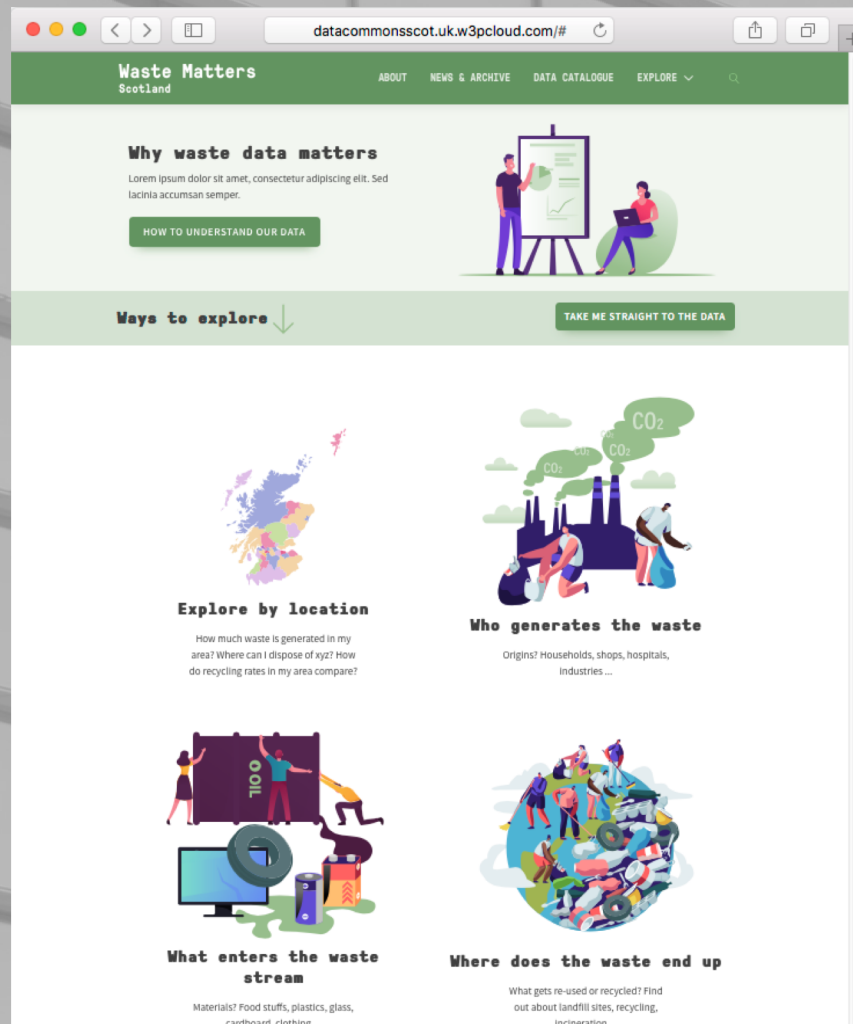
datacommonsscot.uk.w3pcloud.com/#

Waste Matters
Scotland

ABOUT NEWS & ARCHIVE DATA CATALOGUE EXPLORE

Why waste data matters

Lorem ipsum dolor sit amet, consectetur adipiscing elit. Sed lacinia accumsan semper.

HOW TO UNDERSTAND OUR DATA

Ways to explore

TAKE ME STRAIGHT TO THE DATA

$CO_2$ $CO_2$ $CO_2$ $CO_2$

Explore by location

How much waste is generated in my area? Where can I dispose of xyz? How do recycling rates in my area compare?

Who generates the waste

Origins? Households, shops, hospitals, industries ...

OIL

What enters the waste stream

Materials? Food stuffs, plastics, glass, cardboard, clothing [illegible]

Where does the waste end up

What gets re-used or recycled? Find out about landfill sites, recycling, incineration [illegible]